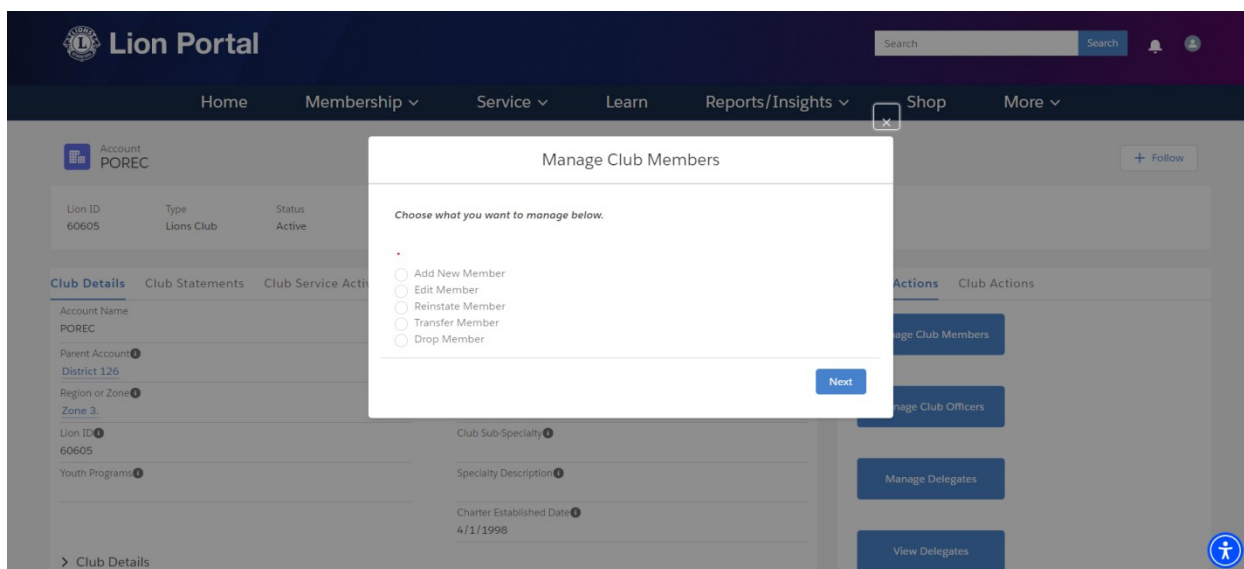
Lion Portal

Search Search

Home Membership ⌄ Service ⌄ Learn Reports/Insights ⌄ Shop More ⌄

Account
POREC

+ Follow

Lion ID
60605

Type
Lions Club

Status
Active

Club Details Club Statements Club Service Acti

Account Name
POREC

Parent Account
District 126

Region or Zone
Zone 3.

Lion ID
60605

Youth Programs

Club Sub-Specialty

Specialty Description

Charter Established Date
4/1/1998

> Club Details

Actions Club Actions

age Club Members

nage Club Officers

Manage Delegates

View Delegates

Manage Club Members

Choose what you want to manage below.

*

Add New Member
Edit Member
Reinstate Member
Transfer Member
Drop Member

Next